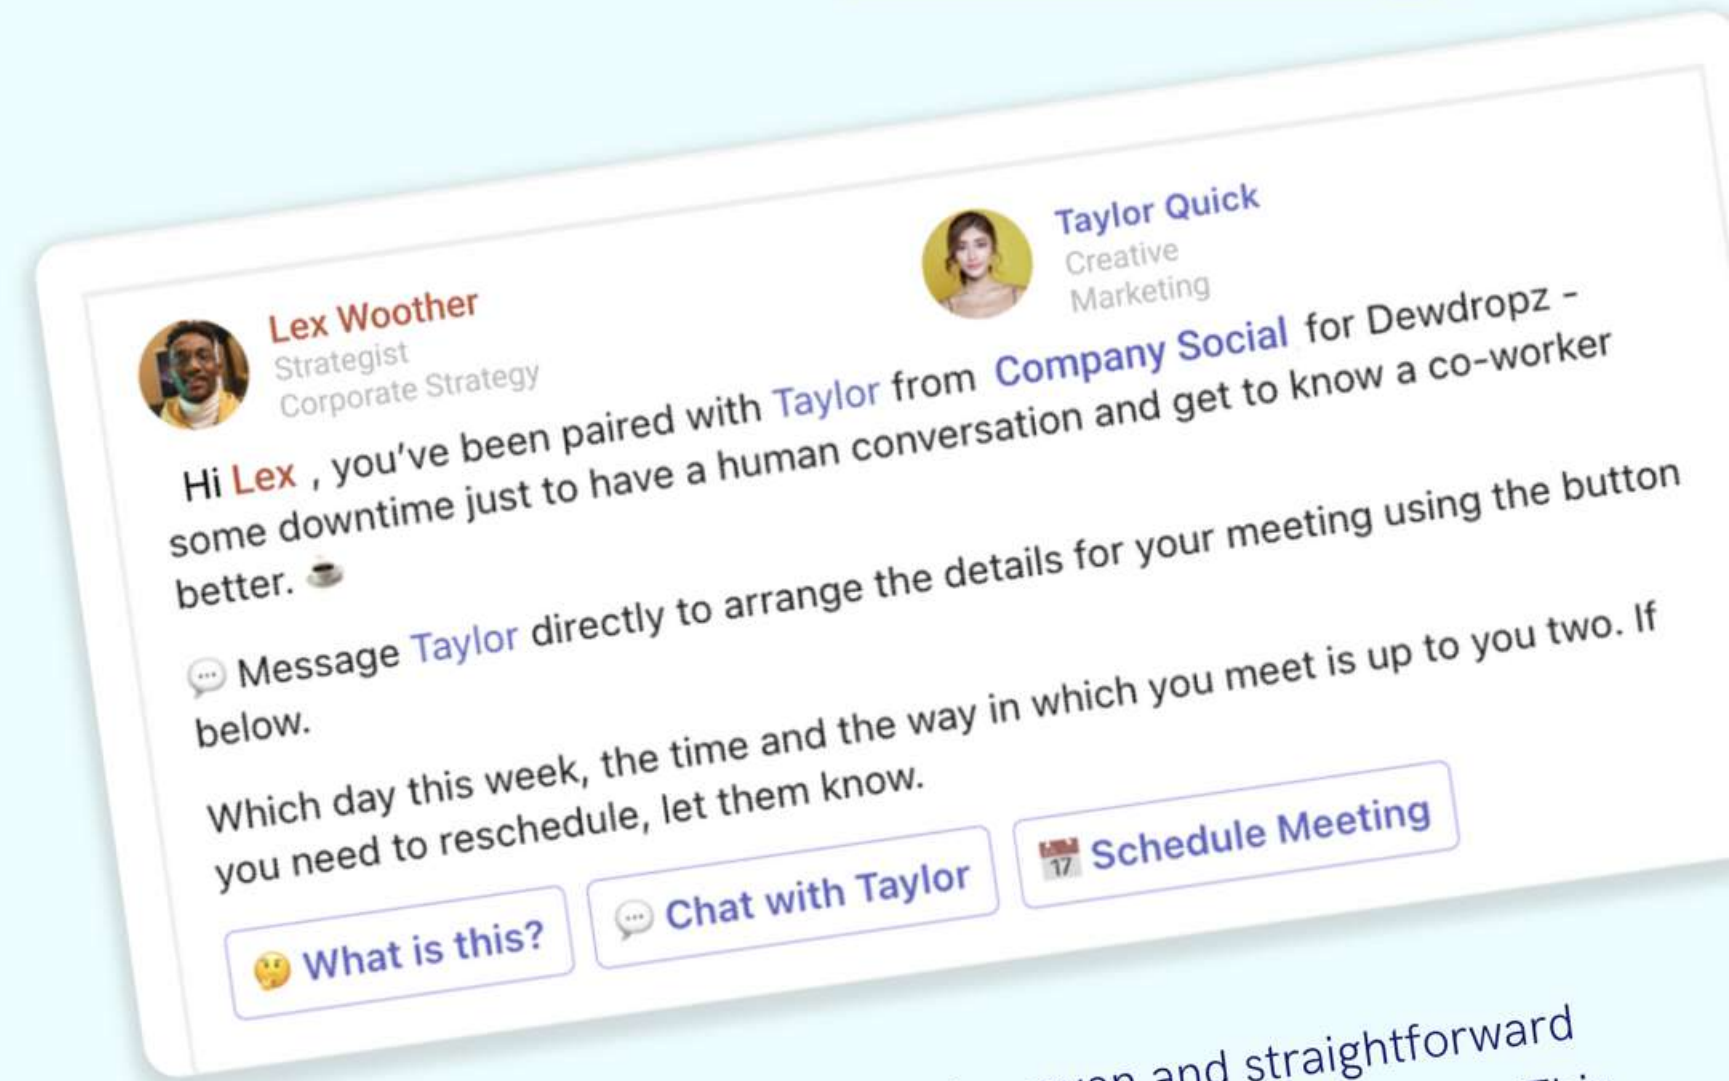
Lex Woother
Strategist
Corporate Strategy

Taylor Quick
Creative
Marketing

Hi Lex , you've been paired with Taylor from Company Social for Dewdropz - some downtime just to have a human conversation and get to know a co-worker better. ☕

💬 Message Taylor directly to arrange the details for your meeting using the button below.

Which day this week, the time and the way in which you meet is up to you two. If you need to reschedule, let them know.

🤔 What is this?

💬 Chat with Taylor

📅 Schedule Meeting

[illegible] and straightforward